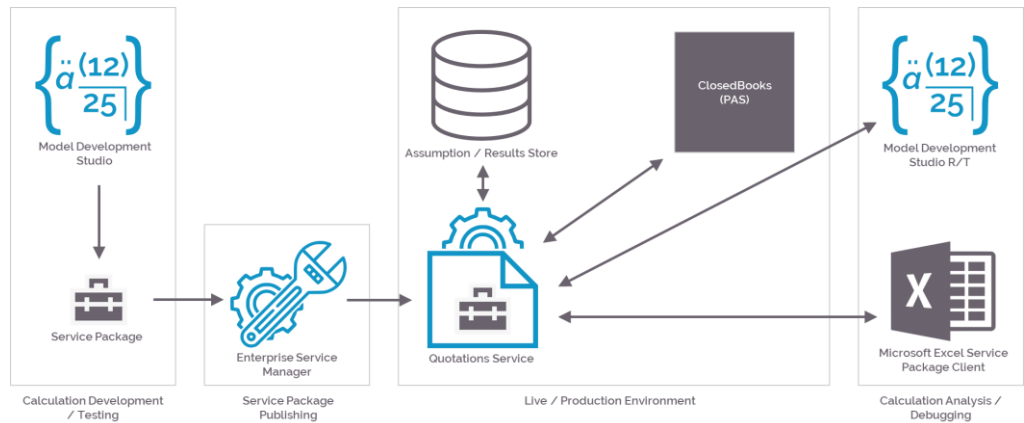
$\left\{\ddot{a}^{(12)}_{\overline{25|}}\right\}$

Model Development Studio

Service Package

Calculation Development / Testing

Enterprise Service Manager

Service Package Publishing

Assumption / Results Store

ClosedBooks (PAS)

Quotations Service

Live / Production Environment

$\left\{\ddot{a}^{(12)}_{\overline{25|}}\right\}$

Model Development Studio R/T

X

Microsoft Excel Service Package Client

Calculation Analysis / Debugging